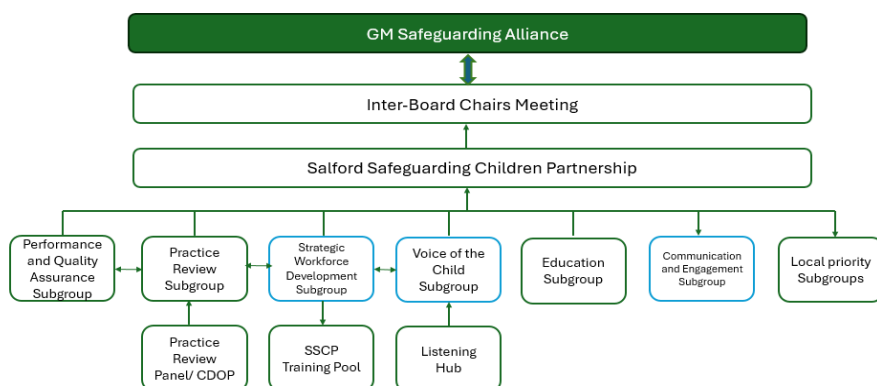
GM Safeguarding Alliance

Inter-Board Chairs Meeting

Salford Safeguarding Children Partnership

Performance and Quality Assurance Subgroup

Practice Review Subgroup

Strategic Workforce Development Subgroup

Voice of the Child Subgroup

Education Subgroup

Communication and Engagement Subgroup

Local priority Subgroups

Practice Review Panel/ CDOP

SSCP Training Pool

Listening Hub